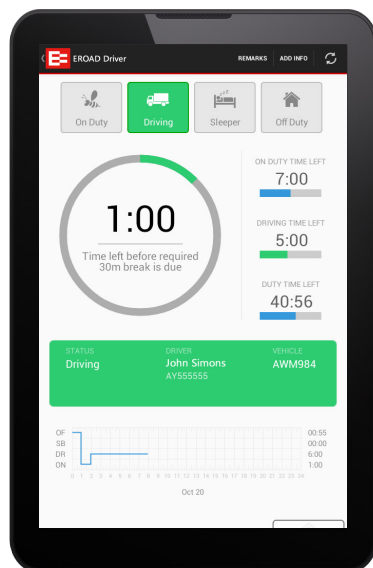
EROAD Driver

REMARKS

ADD INFO

On Duty

Driving

Sleeper

Off Duty

1:00

Time left before required 30m break is due

ON DUTY TIME LEFT

7:00

DRIVING TIME LEFT

5:00

DUTY TIME LEFT

40:56

STATUS

Driving

DRIVER

John Simons

AY555555

VEHICLE

AWM984

OF

SB

DR

ON

00:55

00:00

6:00

1:00

0 1 2 3 4 5 6 7 8 9 10 11 12 13 14 15 16 17 18 19 20 21 22 23 24

Oct 20